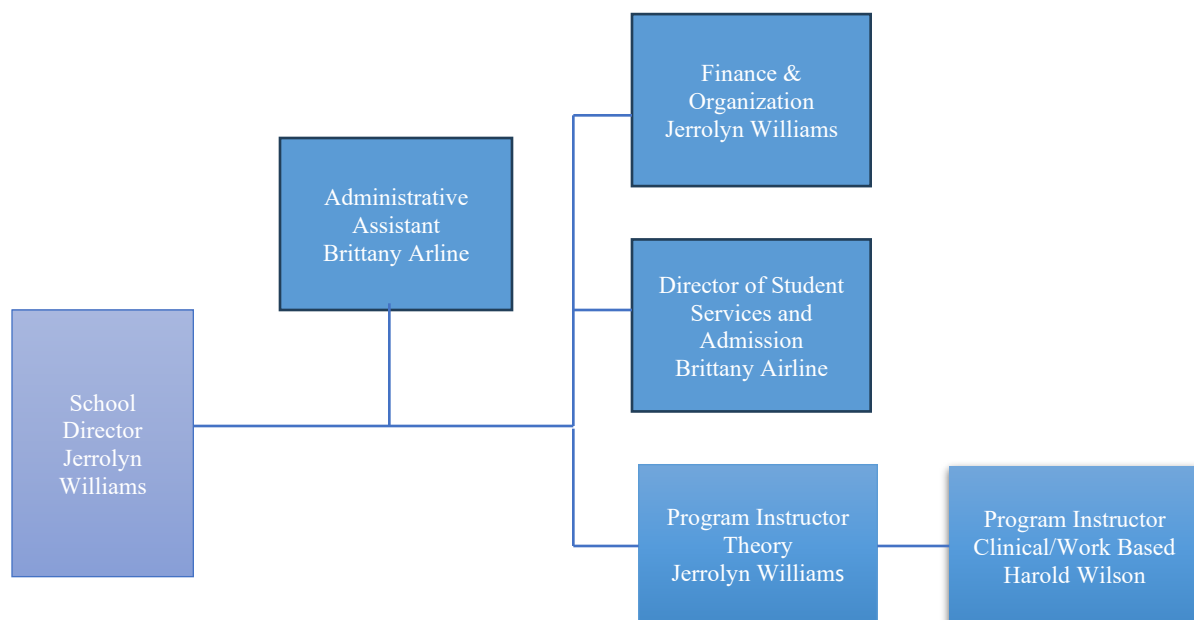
Finance & Organization Jerrolyn Williams

Administrative Assistant Brittany Arline

Director of Student Services and Admission Brittany Airline

School Director Jerrolyn Williams

Program Instructor Theory Jerrolyn Williams

Program Instructor Clinical/Work Based Harold Wilson